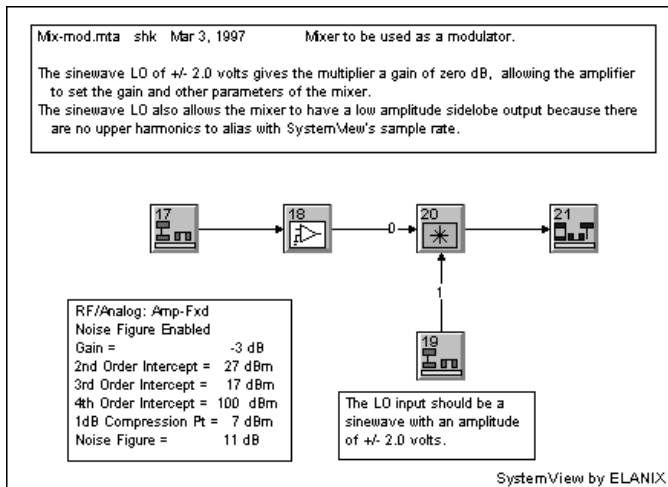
Mix-mod.mta shk Mar 3, 1997 Mixer to be used as a modulator.

The sinewave LO of +/- 2.0 volts gives the multiplier a gain of zero dB, allowing the amplifier to set the gain and other parameters of the mixer.
The sinewave LO also allows the mixer to have a low amplitude sidelobe output because there are no upper harmonics to alias with SystemView's sample rate.

17

18

0

20

21

1

19

RF/Analog: Amp-Fxd
Noise Figure Enabled
Gain = -3 dB
2nd Order Intercept = 27 dBm
3rd Order Intercept = 17 dBm
4th Order Intercept = 100 dBm
1dB Compression Pt = 7 dBm
Noise Figure = 11 dB

The LO input should be a sinewave with an amplitude of +/- 2.0 volts.

SystemView by ELANIX